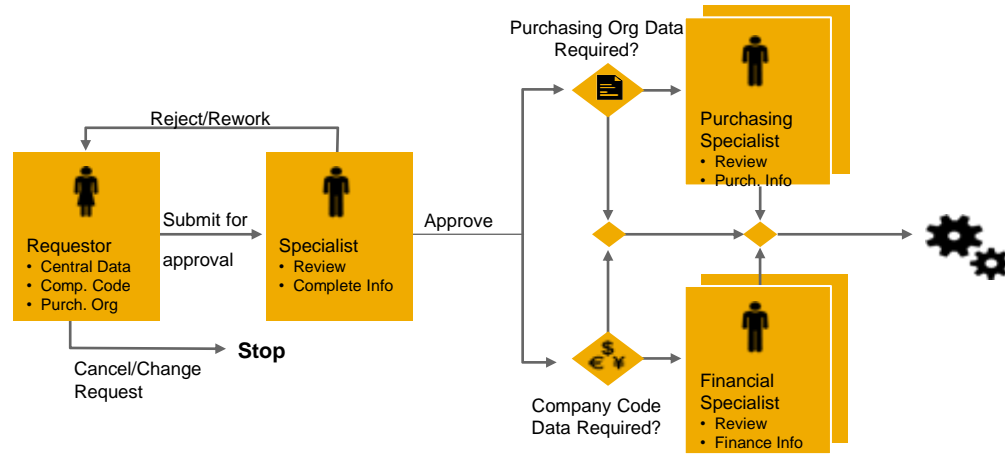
Purchasing Org Data Required?

Purchasing Specialist
• Review
• Purch. Info

Reject/Rework

Requestor
• Central Data
• Comp. Code
• Purch. Org

Submit for approval

Specialist
• Review
• Complete Info

Approve

Cancel/Change Request

Stop

$ € ¥

Company Code Data Required?

Financial Specialist
• Review
• Finance Info